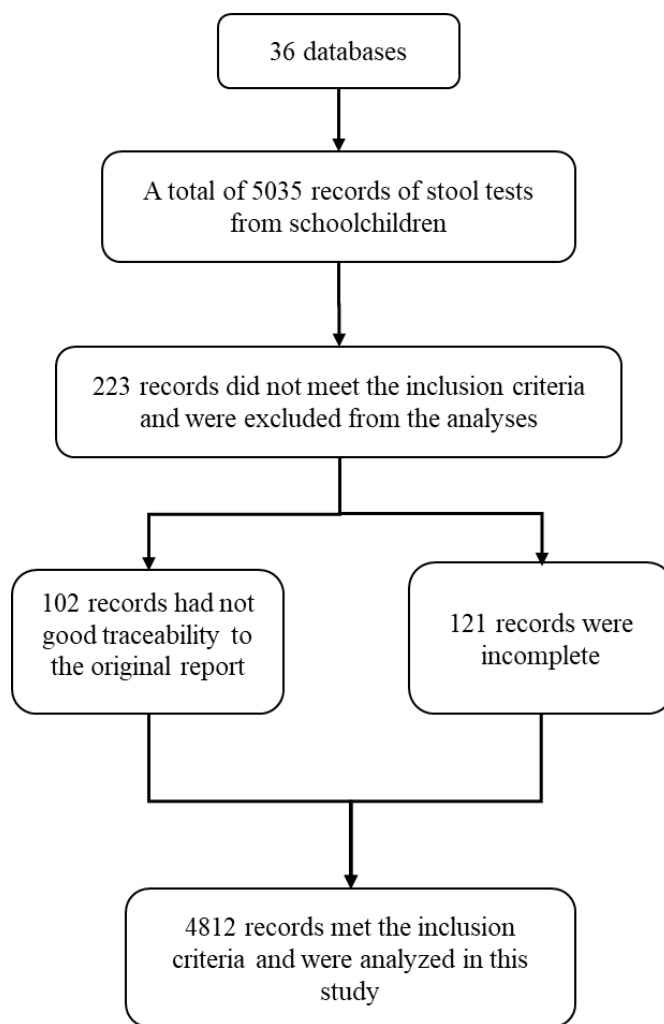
36 databases

A total of 5035 records of stool tests from schoolchildren

223 records did not meet the inclusion criteria and were excluded from the analyses

102 records had not good traceability to the original report

121 records were incomplete

4812 records met the inclusion criteria and were analyzed in this study